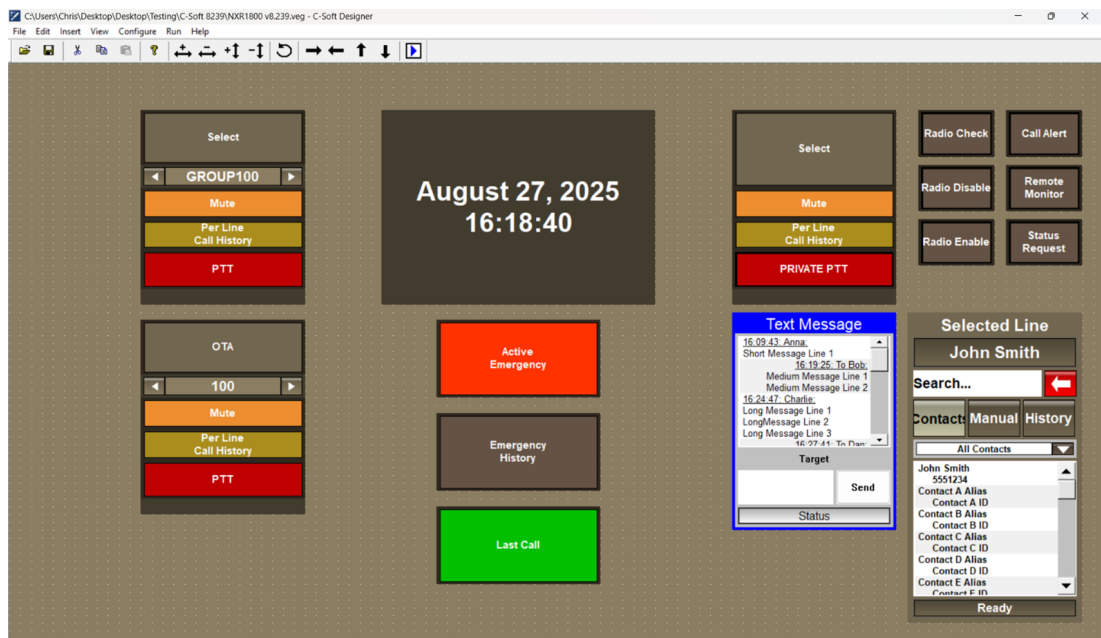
C:\Users\Chris\Desktop\Desktop\Testing\C-Soft 8239\NXR1800 v8.239.veg - C-Soft Designer

File Edit Insert View Configure Run Help

Select

GROUP100

Mute

Per Line Call History

PTT

August 27, 2025
16:18:40

Select

Mute

Per Line Call History

PRIVATE PTT

Radio Check

Call Alert

Radio Disable

Remote Monitor

Radio Enable

Status Request

OTA

100

Mute

Per Line Call History

PTT

Active Emergency

Emergency History

Last Call

Text Message

16:09:43: Anna:
Short Message Line 1
16:19:25: To Bob:
Medium Message Line 1
Medium Message Line 2
16:24:47: Charlie:
Long Message Line 1
LongMessage Line 2
Long Message Line 3
16:27:41: To Dan:

Target

Send

Status

Selected Line

John Smith

Search...

Contacts

Manual

History

All Contacts

John Smith
5551234
Contact A Alias
Contact A ID
Contact B Alias
Contact B ID
Contact C Alias
Contact C ID
Contact D Alias
Contact D ID
Contact E Alias
Contact E ID

Ready